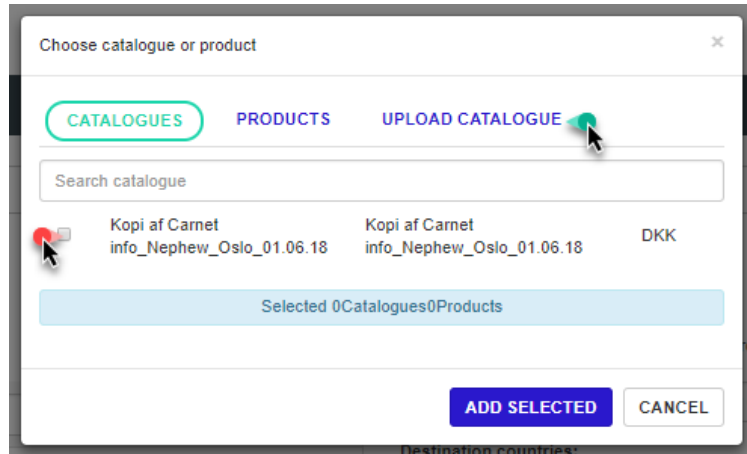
Choose catalogue or product

×

CATALOGUES

PRODUCTS

UPLOAD CATALOGUE

Search catalogue

Kopi af Carnet info_Nephew_Oslo_01.06.18

Kopi af Carnet info_Nephew_Oslo_01.06.18

DKK

Selected 0Catalogues0Products

ADD SELECTED

CANCEL

Destination countries: